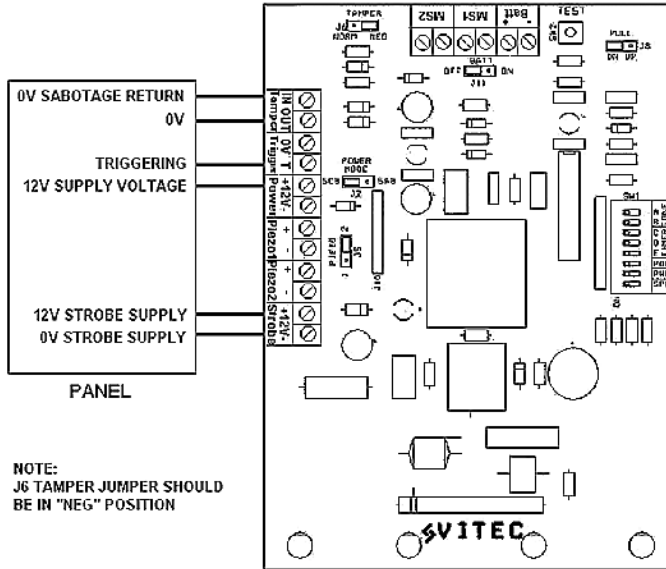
0V SABOTAGE RETURN
0V
TRIGGERING
12V SUPPLY VOLTAGE
12V STROBE SUPPLY
0V STROBE SUPPLY

PANEL

NOTE:
J6 TAMPER JUMPER SHOULD BE IN "NEG" POSITION

IN OUT Tamper
0V T Trigger
+12V - Power
+ - Piezo1
+ - Piezo2
+12V - Strobe

TAMPER J6 NORM NEG
MS2 MS1 Batt - +
TEST SW2
PULL J8 DN UP
BATT OFF ON J11
POWER MODE SCB J2 SAB
PIEZO 2 J5 1
SW1

SVITEC